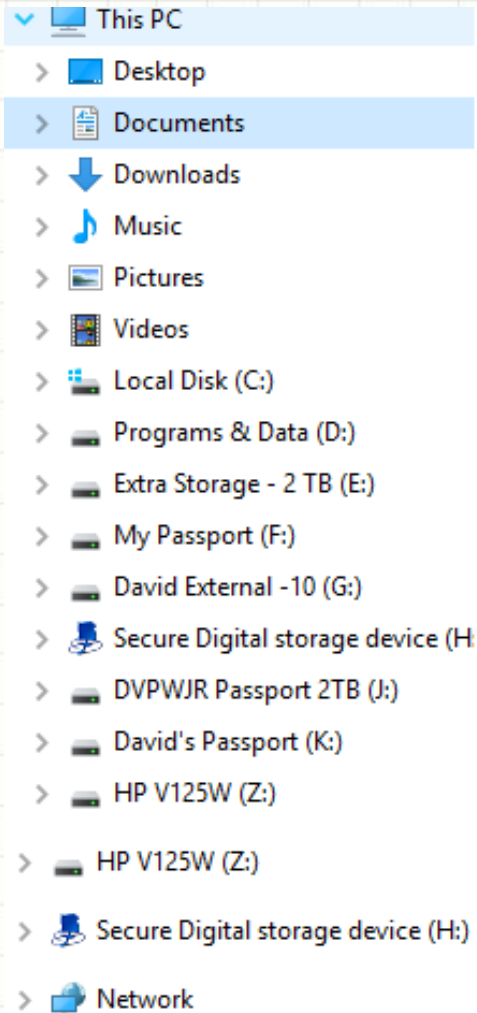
This PC
Desktop
Documents
Downloads
Music
Pictures
Videos
Local Disk (C:)
Programs & Data (D:)
Extra Storage - 2 TB (E:)
My Passport (F:)
David External -10 (G:)
Secure Digital storage device (H:
DVPWJR Passport 2TB (J:)
David's Passport (K:)
HP V125W (Z:)
HP V125W (Z:)
Secure Digital storage device (H:)
Network